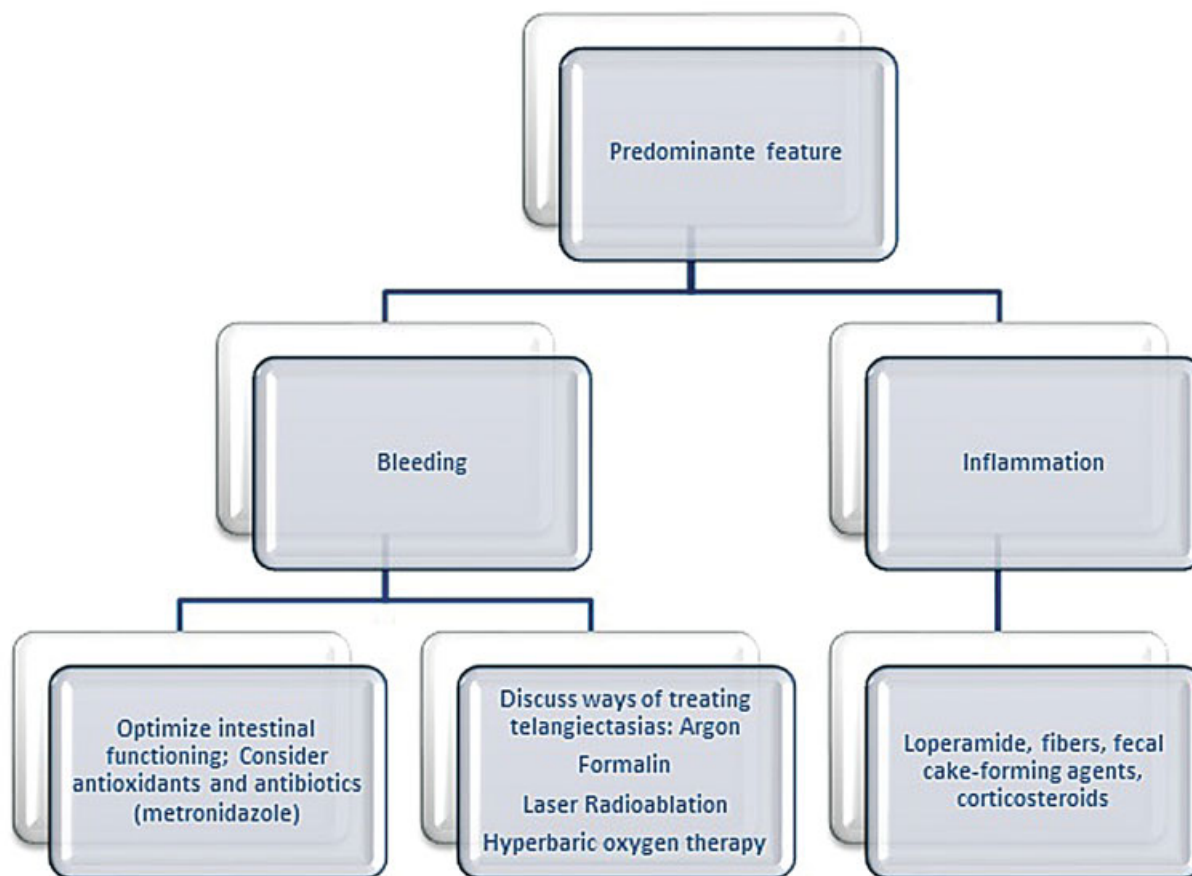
Predominante feature

Bleeding

Inflammation

Optimize intestinal functioning; Consider antioxidants and antibiotics (metronidazole)

Discuss ways of treating telangiectasias: Argon

Formalin

Laser Radioablation

Hyperbaric oxygen therapy

Loperamide, fibers, fecal cake-forming agents, corticosteroids